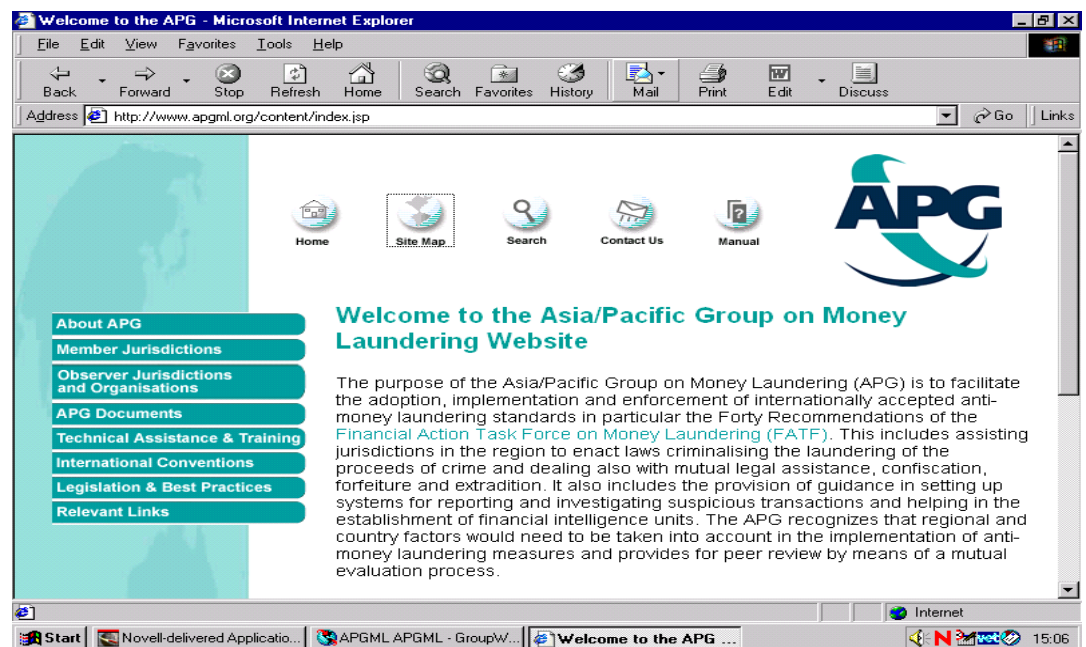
Welcome to the APG - Microsoft Internet Explorer

File Edit View Favorites Tools Help

Back Forward Stop Refresh Home Search Favorites History Mail Print Edit Discuss

Address http://www.apgml.org/content/index.jsp Go Links

Home Site Map Search Contact Us Manual

APG

About APG
Member Jurisdictions
Observer Jurisdictions and Organisations
APG Documents
Technical Assistance & Training
International Conventions
Legislation & Best Practices
Relevant Links

Welcome to the Asia/Pacific Group on Money Laundering Website

The purpose of the Asia/Pacific Group on Money Laundering (APG) is to facilitate the adoption, implementation and enforcement of internationally accepted anti-money laundering standards in particular the Forty Recommendations of the Financial Action Task Force on Money Laundering (FATF). This includes assisting jurisdictions in the region to enact laws criminalising the laundering of the proceeds of crime and dealing also with mutual legal assistance, confiscation, forfeiture and extradition. It also includes the provision of guidance in setting up systems for reporting and investigating suspicious transactions and helping in the establishment of financial intelligence units. The APG recognizes that regional and country factors would need to be taken into account in the implementation of anti-money laundering measures and provides for peer review by means of a mutual evaluation process.

Internet

Start Novell-delivered Applicatio... APGML APGML - GroupW... Welcome to the APG ... 15:06